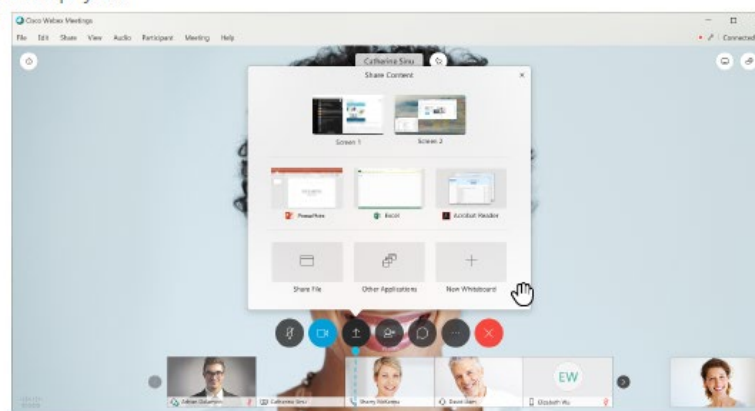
Cisco Webex Meetings
File Edit Share View Audio Participant Meeting Help
Connected
Catherine Sinu
Share Content
Screen 1
Screen 2
PowerPoint
Excel
Acrobat Reader
Share File
Other Applications
New Whiteboard
EW
Adrian Delamico
Catherine Sinu
Sherry McKenna
David Alam
Elizabeth Wu